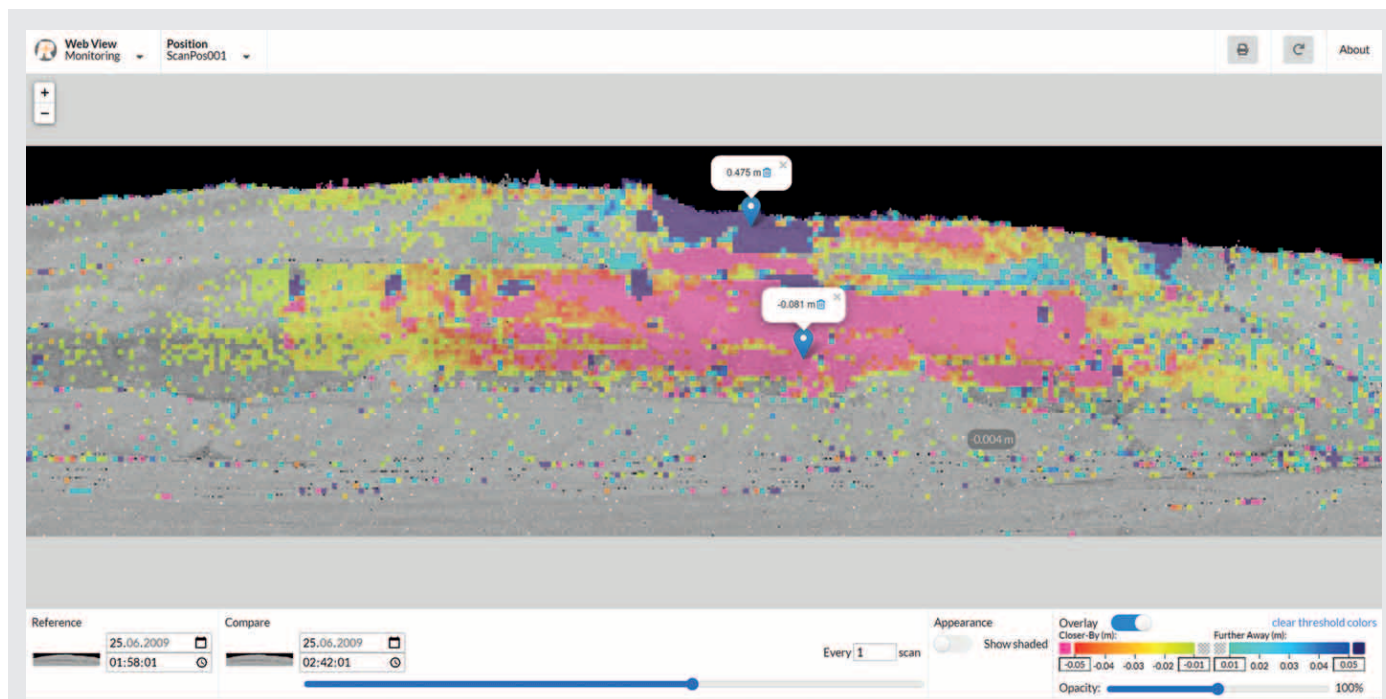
Web View
Monitoring

Position
ScanPos001

About

+
−

0.475 m

-0.081 m

0.004 m

Reference
25.06.2009
01:58:01

Compare
25.06.2009
02:42:01

Every 1 scan

Appearance
Show shaded

Overlay
clear threshold colors
Closer-By (m):
-0.05 -0.04 -0.03 -0.02 -0.01
Further Away (m):
0.01 0.02 0.03 0.04 0.05

Opacity:
100%